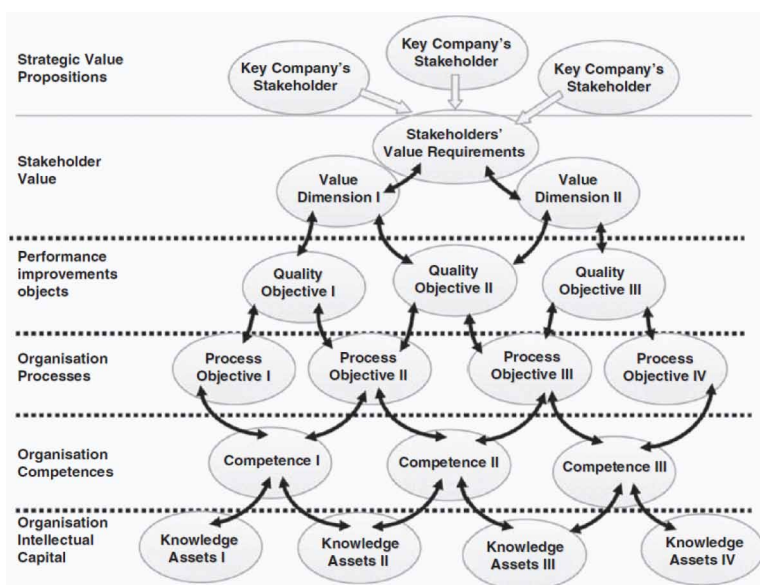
Strategic Value Propositions

Key Company's Stakeholder

Key Company's Stakeholder

Key Company's Stakeholder

Stakeholder Value

Stakeholders' Value Requirements

Value Dimension I

Value Dimension II

Performance improvements objects

Quality Objective I

Quality Objective II

Quality Objective III

Organisation Processes

Process Objective I

Process Objective II

Process Objective III

Process Objective IV

Organisation Competences

Competence I

Competence II

Competence III

Organisation Intellectual Capital

Knowledge Assets I

Knowledge Assets II

Knowledge Assets III

Knowledge Assets IV